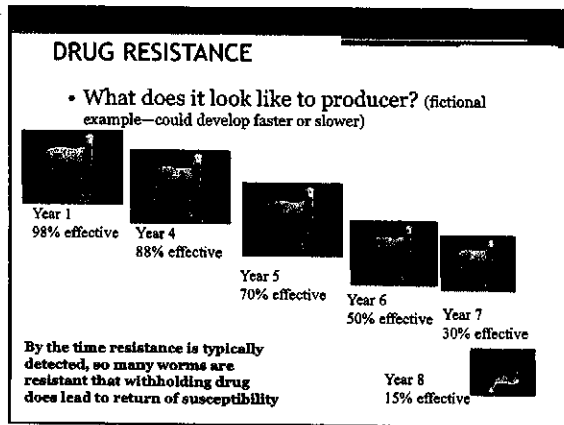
DRUG RESISTANCE

• What does it look like to producer? (fictional example—could develop faster or slower)

Year 1
98% effective

Year 4
88% effective

Year 5
70% effective

Year 6
50% effective

Year 7
30% effective

By the time resistance is typically detected, so many worms are resistant that withholding drug does lead to return of susceptibility

Year 8
15% effective